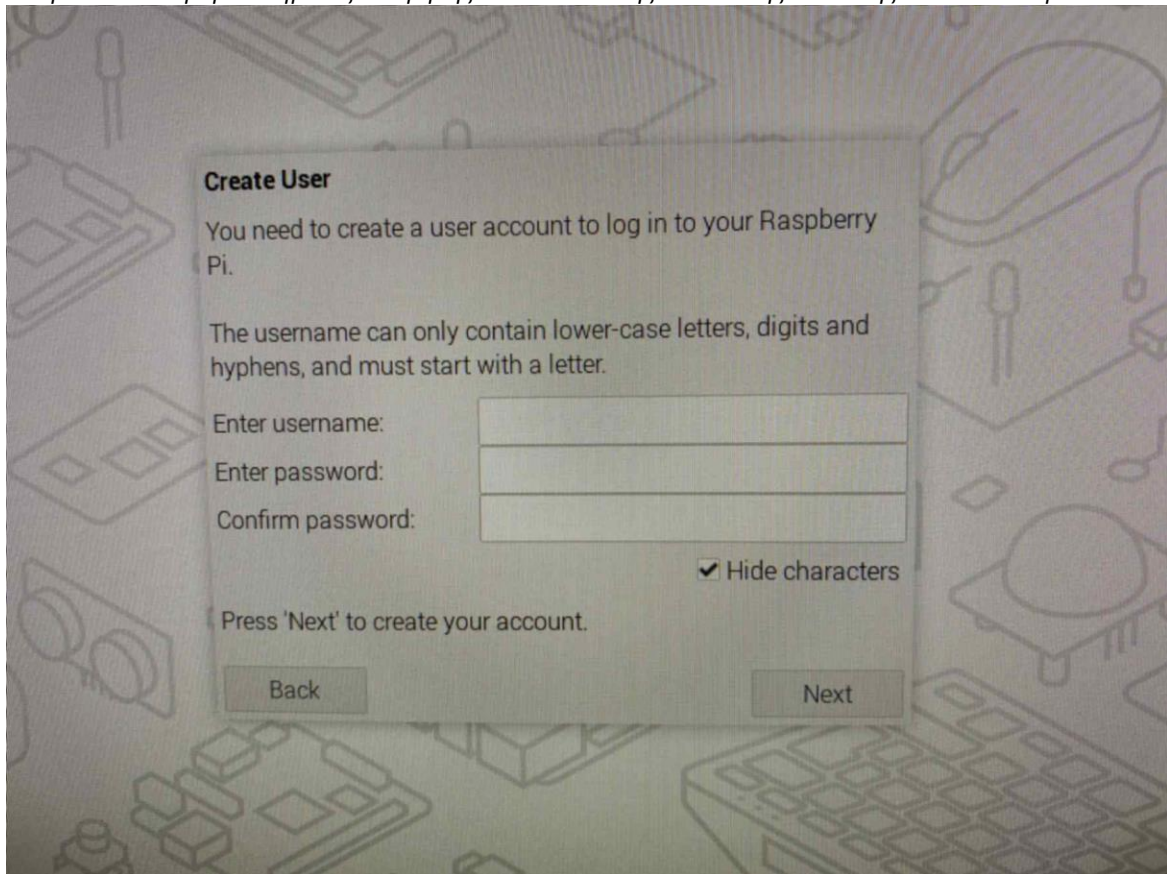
Create User

You need to create a user account to log in to your Raspberry Pi.

The username can only contain lower-case letters, digits and hyphens, and must start with a letter.

Enter username:
Enter password:
Confirm password:

✔ Hide characters

Press 'Next' to create your account.

Back

Next